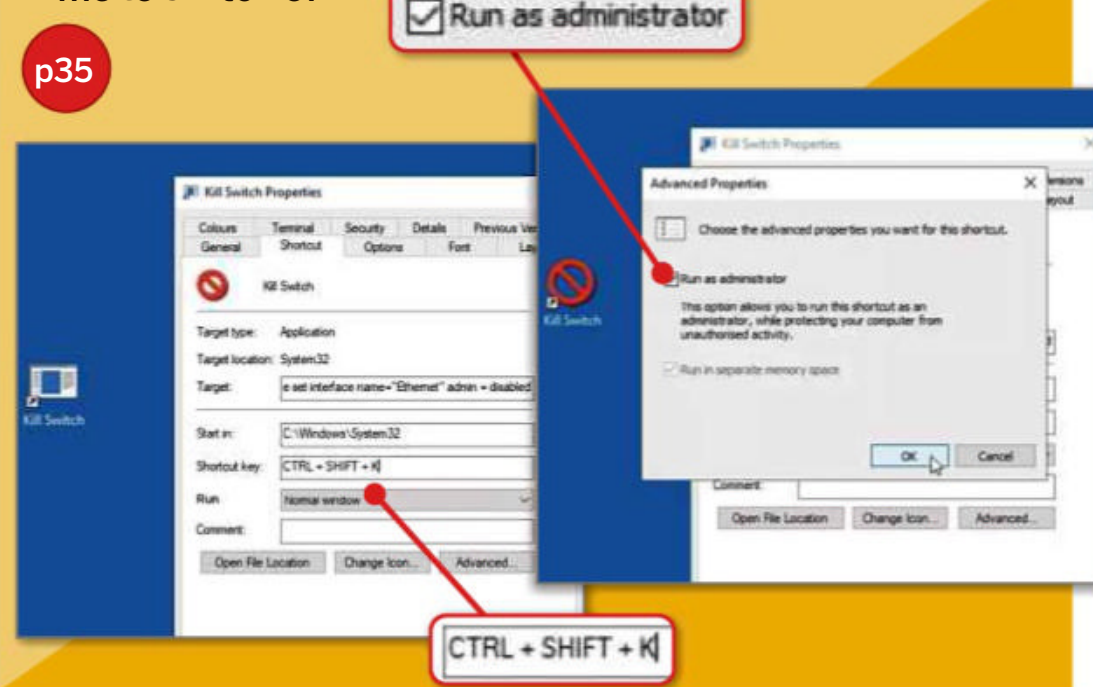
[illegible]

Run as administrator

p35

Kill Switch Properties

Colours | Terminal | Security | Details | Previous Ver
General | Shortcut | Options | Font | La

Kill Switch

Target type: Application

Target location: System32

Target: e set interface name="Ethernet" admin = disabled

Start in: C:\Windows\System32

Shortcut key: CTRL + SHIFT + K

Run: Normal window

Comment:

Open File Location | Change Icon... | Advanced...

Kill Switch

Kill Switch Properties

ersions
ayout

Advanced Properties

Choose the advanced properties you want for this shortcut.

Run as administrator

This option allows you to run this shortcut as an administrator, while protecting your computer from unauthorised activity.

Run in separate memory space

OK | Cancel

Kill Switch

Comment:

Open File Location | Change Icon... | Advanced...

CTRL + SHIFT + K